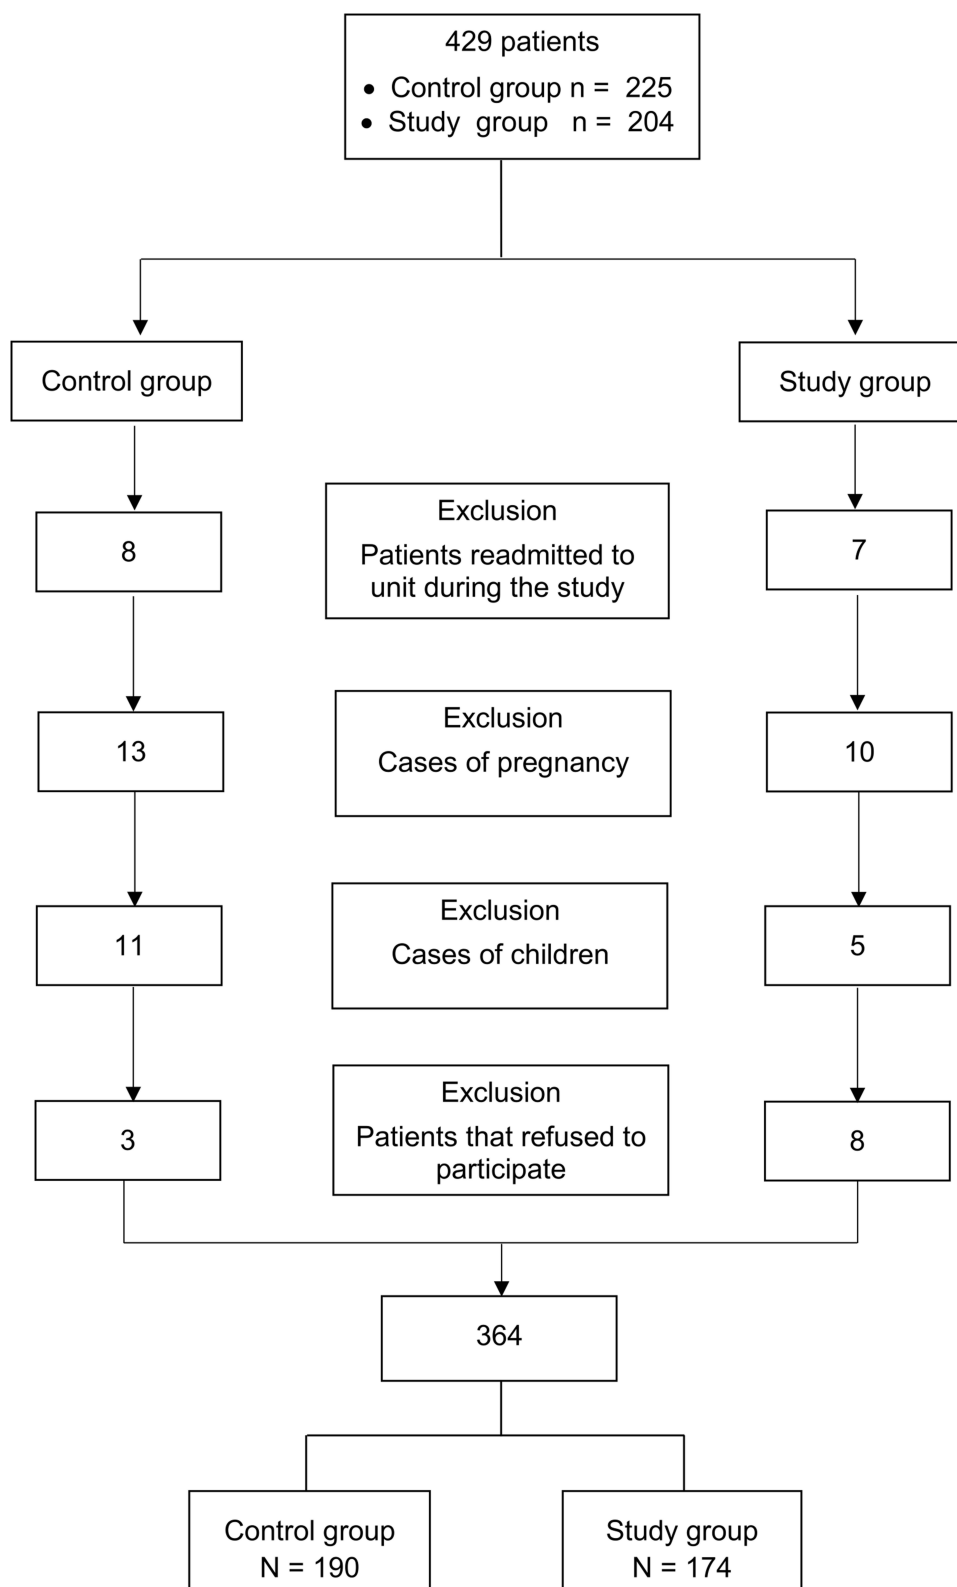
429 patients

- Control group n = 225
- Study group n = 204

Control group

Study group

8

Exclusion
Patients readmitted to unit during the study

7

13

Exclusion
Cases of pregnancy

10

11

Exclusion
Cases of children

5

3

Exclusion
Patients that refused to participate

8

364

Control group
N = 190

Study group
N = 174